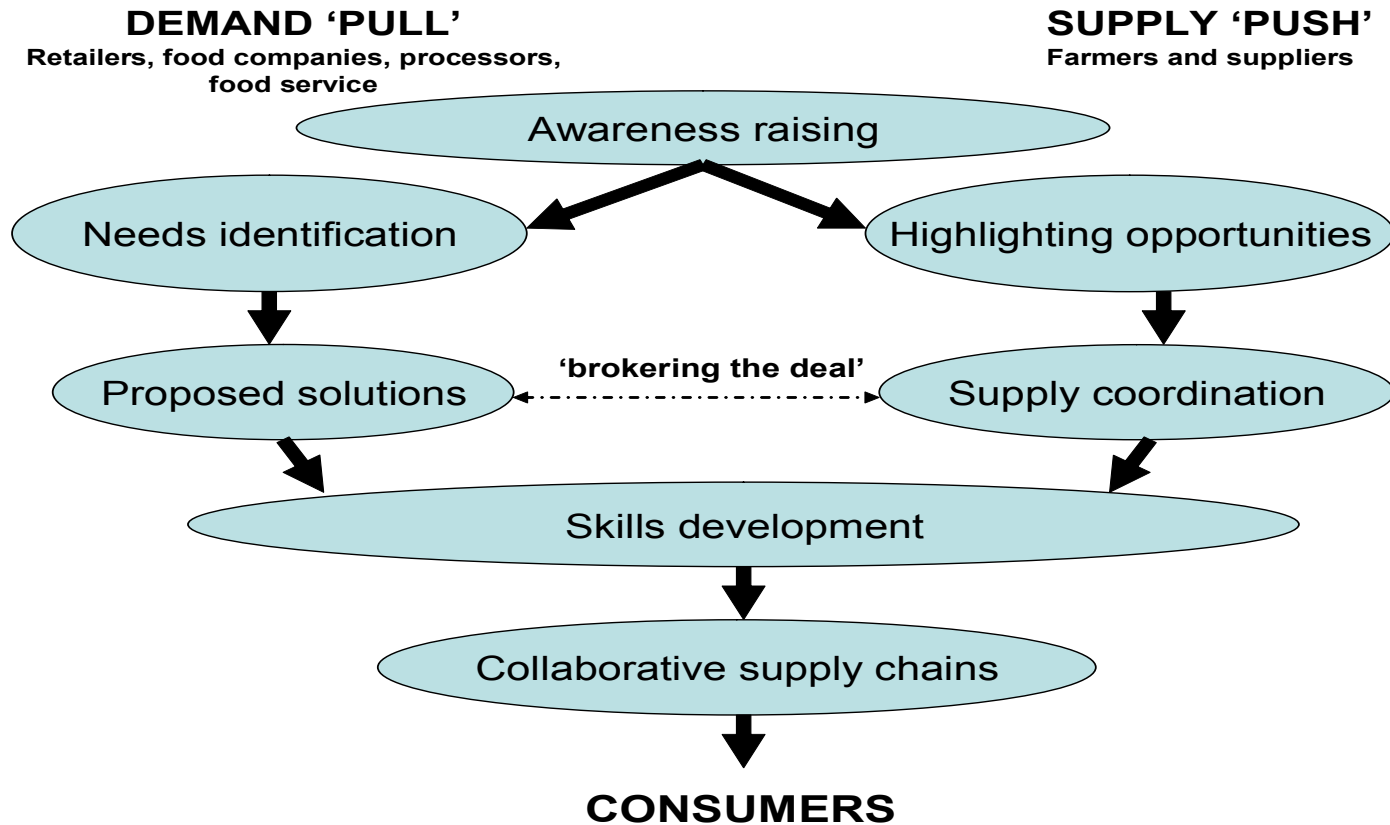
DEMAND ‘PULL’
Retailers, food companies, processors, food service

SUPPLY ‘PUSH’
Farmers and suppliers

Awareness raising

Needs identification

Highlighting opportunities

Proposed solutions

‘brokering the deal’

Supply coordination

Skills development

Collaborative supply chains

CONSUMERS